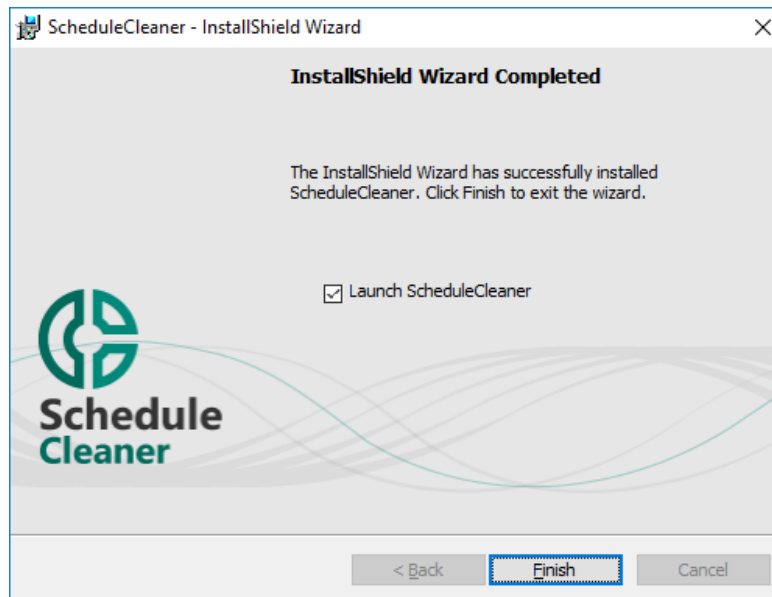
ScheduleCleaner - InstallShield Wizard

InstallShield Wizard Completed

The InstallShield Wizard has successfully installed ScheduleCleaner. Click Finish to exit the wizard.

Launch ScheduleCleaner

Schedule Cleaner

< Back

Finish

Cancel